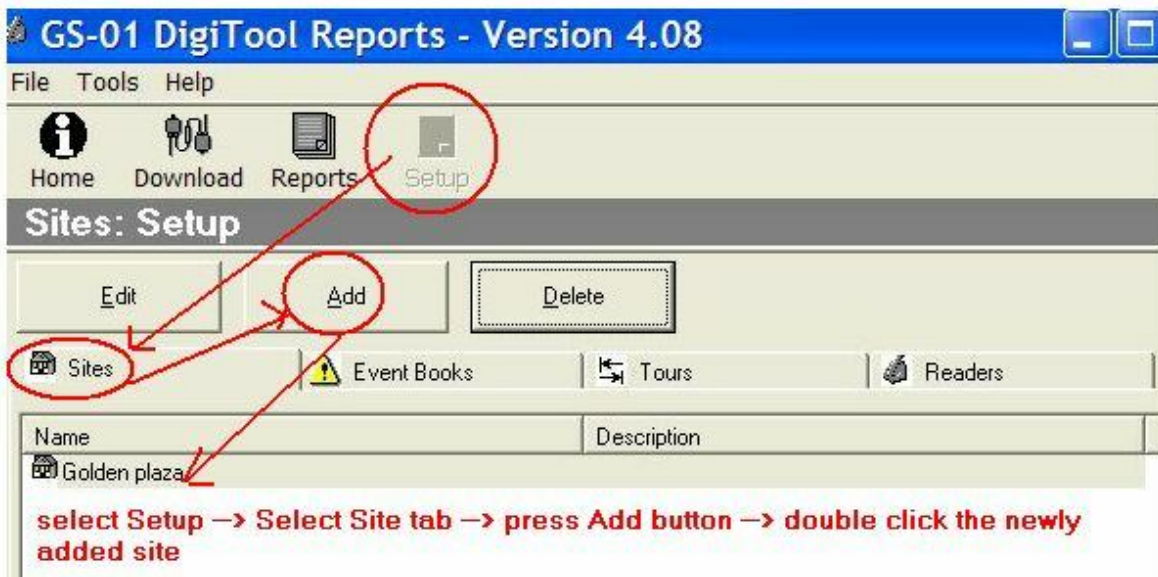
GS-01 DigiTool Reports - Version 4.08

File Tools Help

Home Download Reports Setup

Sites: Setup

Edit Add Delete

Sites Event Books Tours Readers

| Name | Description |
|---|---|
| Golden plaza | |

select Setup –> Select Site tab –> press Add button –> double click the newly added site